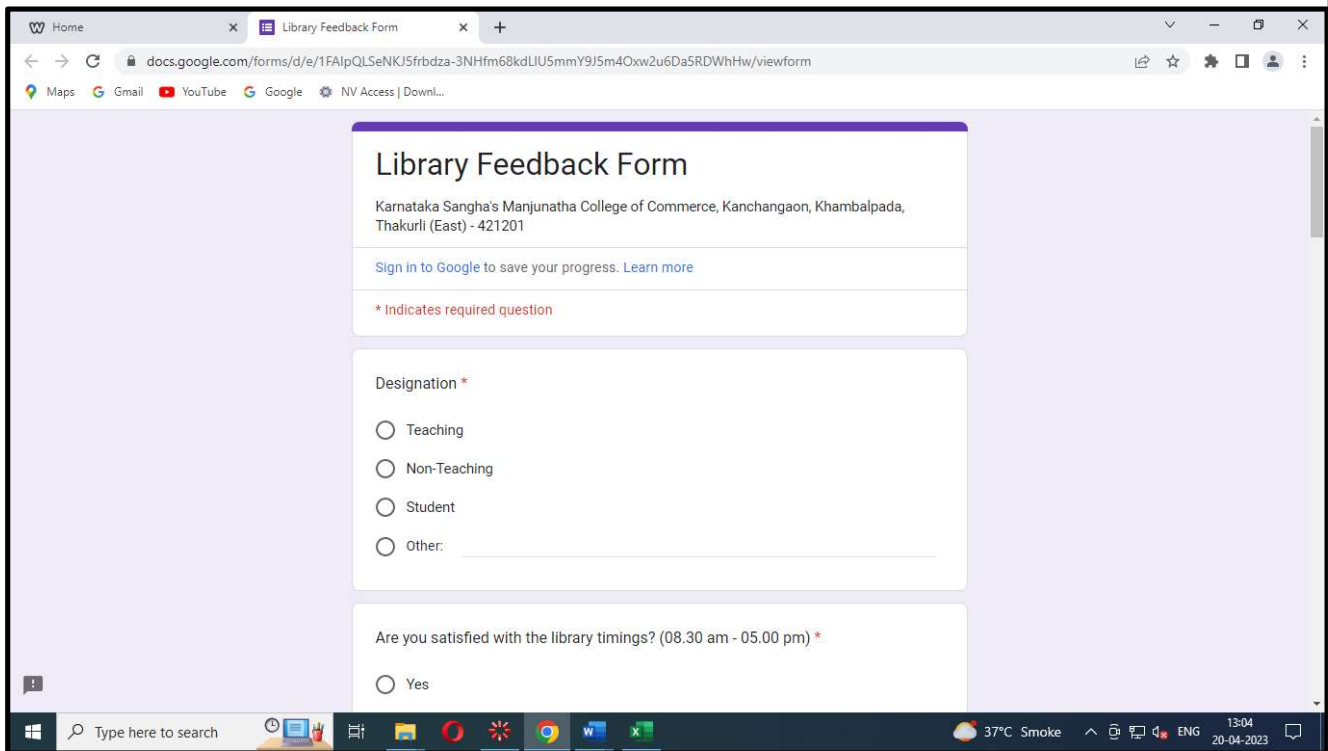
Home ×
Library Feedback Form ×
+

docs.google.com/forms/d/e/1FAIpQLSeNKJ5frbdza-3NHfm68kdLIU5mmY9J5m4Oxw2u6Da5RDWhHw/viewform

Maps Gmail YouTube Google NV Access | Downl...

Library Feedback Form

Karnataka Sangha's Manjunatha College of Commerce, Kanchangaon, Khambalpada, Thakurli (East) - 421201

Sign in to Google to save your progress. Learn more

* Indicates required question

Designation *

Teaching

Non-Teaching

Student

Other:

Are you satisfied with the library timings? (08.30 am - 05.00 pm) *

Yes

Type here to search

37°C Smoke ENG 13:04 20-04-2023